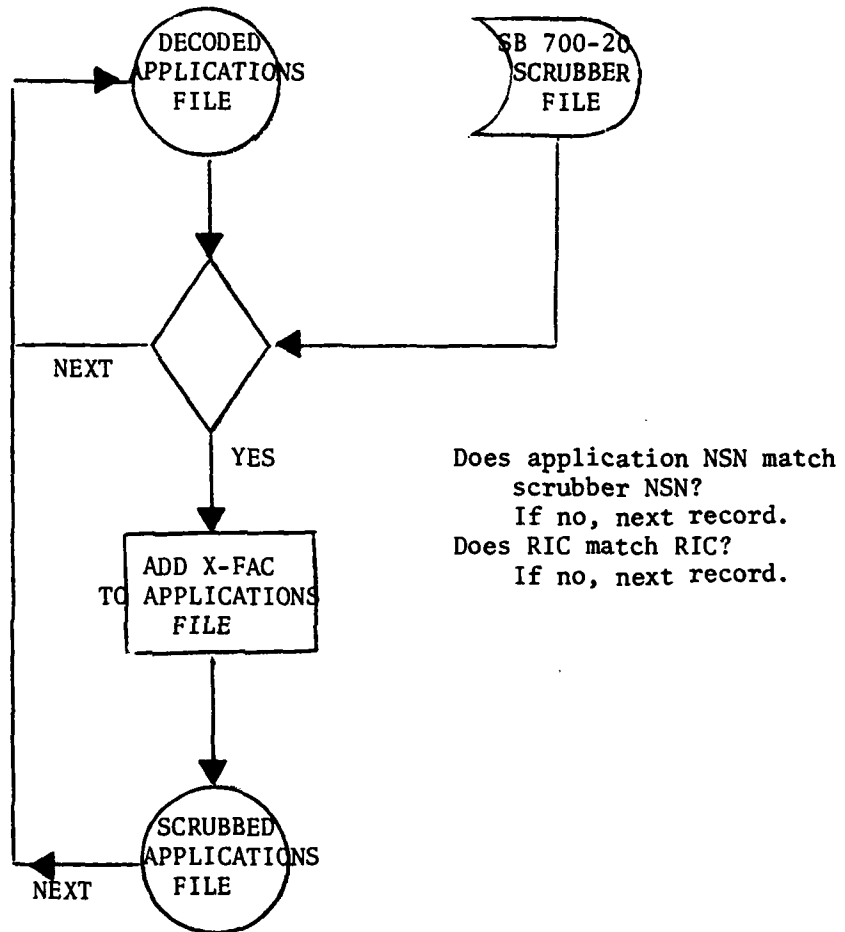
DECODED APPLICATIONS FILE

SB 700-20 SCRUBBER FILE

NEXT

YES

Does application NSN match scrubber NSN?
If no, next record.
Does RIC match RIC?
If no, next record.

ADD X-FAC TO APPLICATIONS FILE

SCRUBBED APPLICATIONS FILE

NEXT